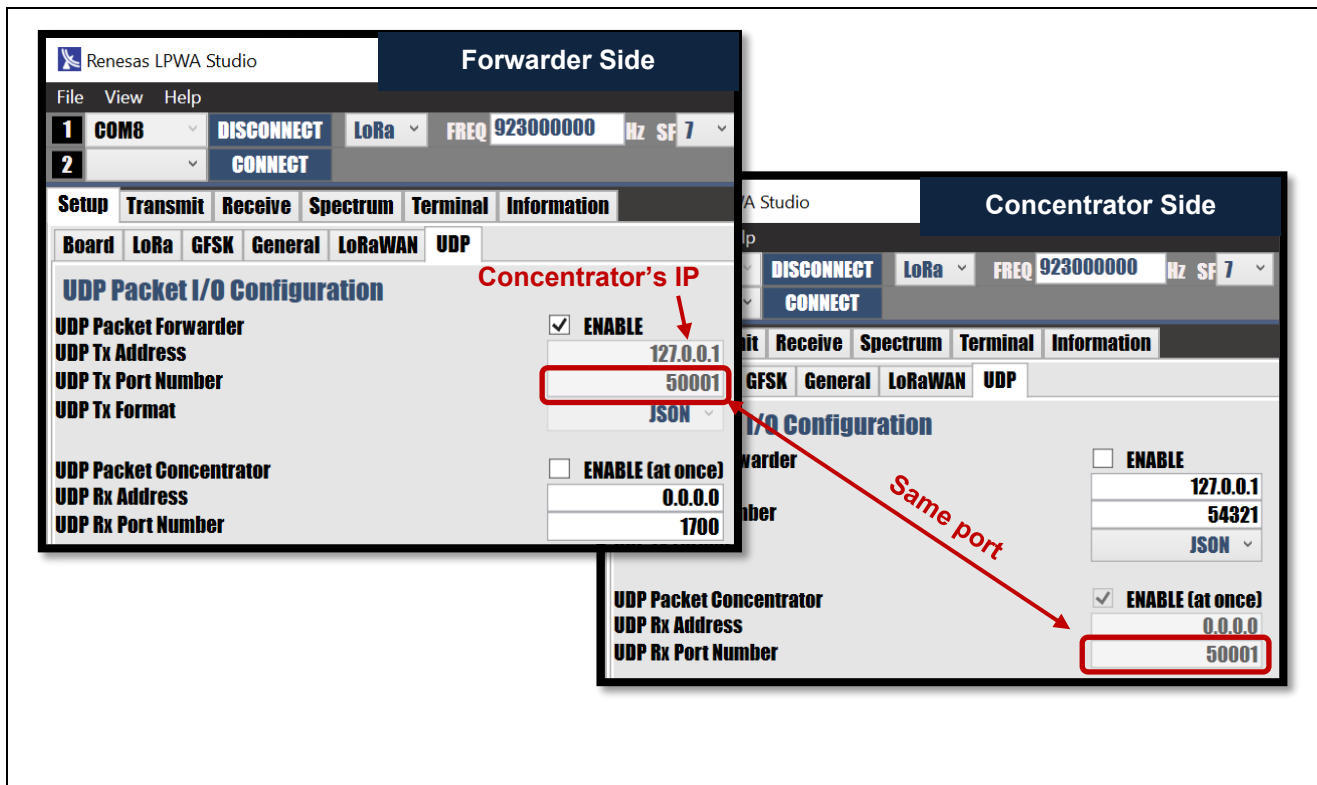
Renesas LPWA Studio

Forwarder Side

File View Help

1 COM8 DISCONNECT LoRa FREQ 923000000 Hz SF 7

2 CONNECT

Setup Transmit Receive Spectrum Terminal Information

Board LoRa GFSK General LoRaWAN UDP

UDP Packet I/O Configuration

Concentrator's IP

UDP Packet Forwarder ✓ ENABLE

UDP Tx Address 127.0.0.1

UDP Tx Port Number 50001

UDP Tx Format JSON

UDP Packet Concentrator ENABLE (at once)

UDP Rx Address 0.0.0.0

UDP Rx Port Number 1700

WA Studio

Concentrator Side

lp

DISCONNECT LoRa FREQ 923000000 Hz SF 7

CONNECT

mit Receive Spectrum Terminal Information

GFSK General LoRaWAN UDP

I/O Configuration

warder ENABLE

127.0.0.1

nber 54321

JSON

Same port

UDP Packet Concentrator ✓ ENABLE (at once)

UDP Rx Address 0.0.0.0

UDP Rx Port Number 50001